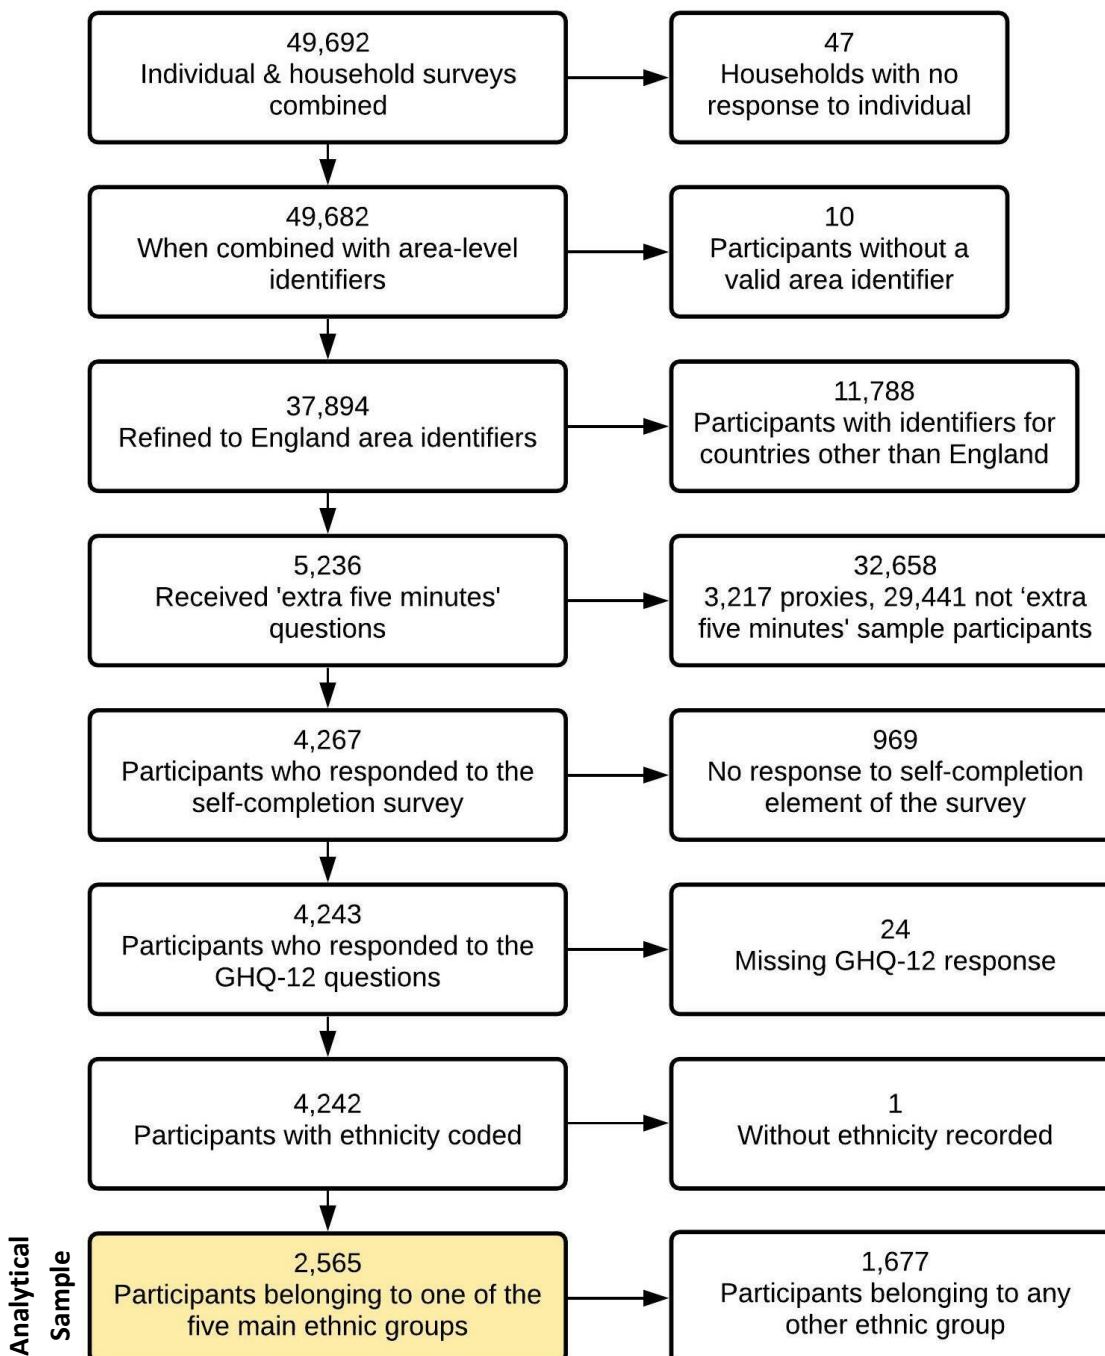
49,692
Individual & household surveys combined

47
Households with no response to individual

49,682
When combined with area-level identifiers

10
Participants without a valid area identifier

37,894
Refined to England area identifiers

11,788
Participants with identifiers for countries other than England

5,236
Received 'extra five minutes' questions

32,658
3,217 proxies, 29,441 not ‘extra five minutes' sample participants

4,267
Participants who responded to the self-completion survey

969
No response to self-completion element of the survey

4,243
Participants who responded to the GHQ-12 questions

24
Missing GHQ-12 response

4,242
Participants with ethnicity coded

1
Without ethnicity recorded

Analytical Sample

2,565
Participants belonging to one of the five main ethnic groups

1,677
Participants belonging to any other ethnic group